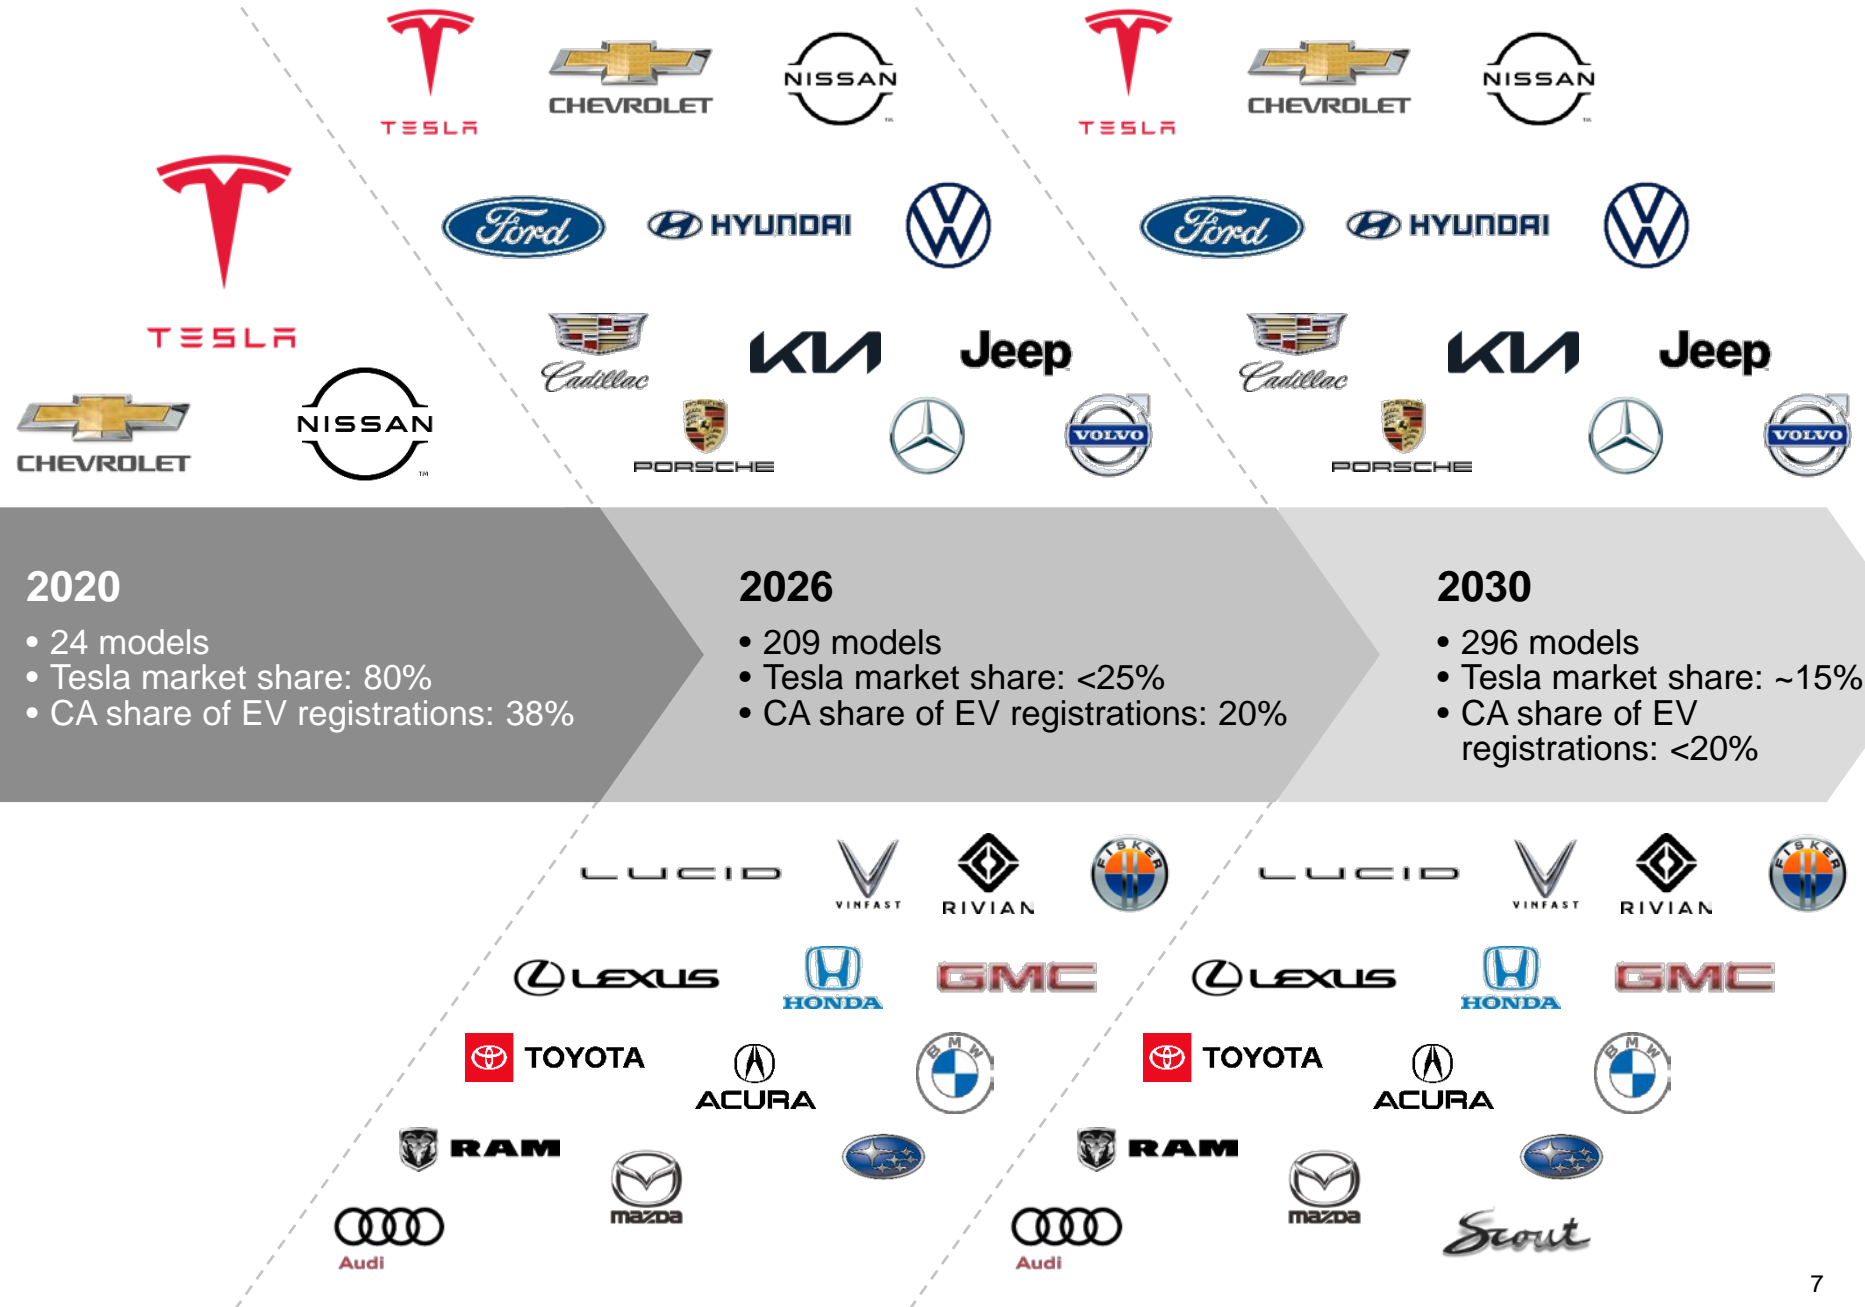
TESLA CHEVROLET NISSAN
TESLA CHEVROLET NISSAN

Ford HYUNDAI
Ford HYUNDAI

TESLA

Cadillac KIA Jeep
Cadillac KIA Jeep

CHEVROLET NISSAN PORSCHE VOLVO PORSCHE VOLVO

2020
• 24 models
• Tesla market share: 80%
• CA share of EV registrations: 38%

2026
• 209 models
• Tesla market share: <25%
• CA share of EV registrations: 20%

2030
• 296 models
• Tesla market share: ~15%
• CA share of EV registrations: <20%

LUCID VINFAST RIVIAN FISKER
LUCID VINFAST RIVIAN FISKER

LEXUS HONDA GMC
LEXUS HONDA GMC

TOYOTA ACURA BMW
TOYOTA ACURA BMW

RAM mazda
RAM mazda

Audi
Audi Scout

7